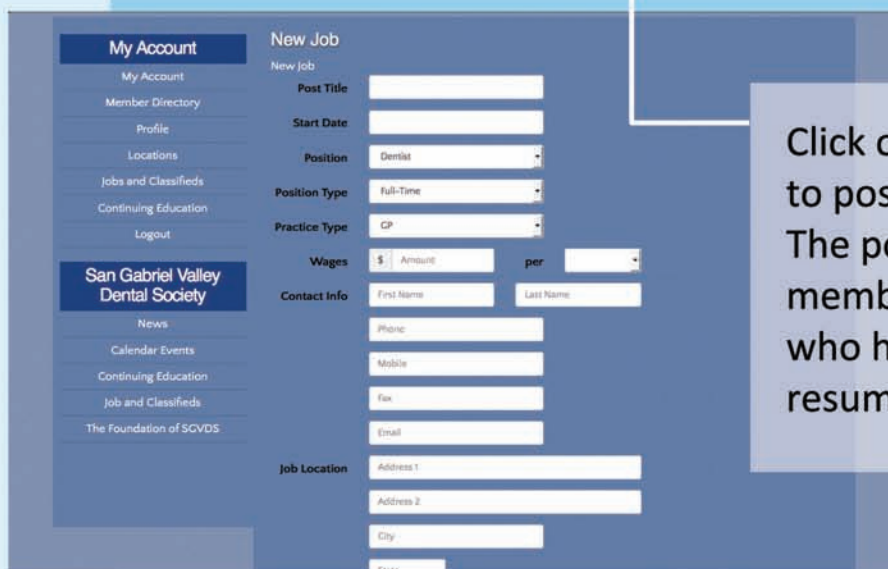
My Account

My Account

Member Directory

Profile

Locations

Jobs and Classifieds

Continuing Education

Logout

San Gabriel Valley Dental Society

News

Calendar Events

Continuing Education

Job and Classifieds

The Foundation of SGVDS

New Job

New Job

Post Title

Start Date

Position Dentist

Position Type Full-Time

Practice Type GP

Wages $ Amount per

Contact Info First Name Last Name

Phone

Mobile

Fax

Email

Job Location Address 1

Address 2

City

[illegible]

Click o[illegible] to pos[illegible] The p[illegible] memb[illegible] who h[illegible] resum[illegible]